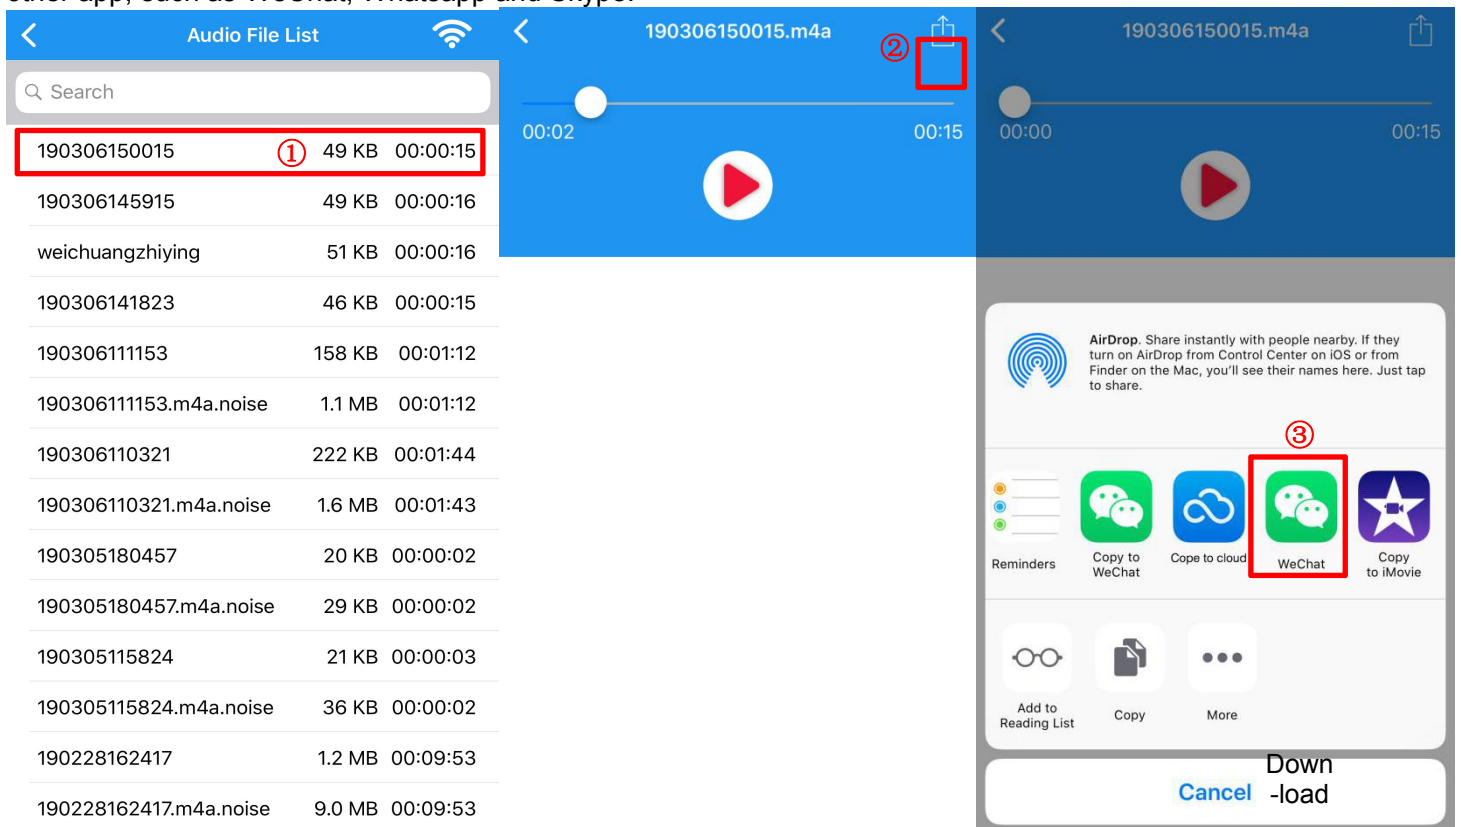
other app, such as WeChat, Whatsapp and Skype.

Audio File List

Search

| | | |
|---|---|---|
| 190306150015 ① | 49 KB | 00:00:15 |
| 190306145915 | 49 KB | 00:00:16 |
| weichuangzhiying | 51 KB | 00:00:16 |
| 190306141823 | 46 KB | 00:00:15 |
| 190306111153 | 158 KB | 00:01:12 |
| 190306111153.m4a.noise | 1.1 MB | 00:01:12 |
| 190306110321 | 222 KB | 00:01:44 |
| 190306110321.m4a.noise | 1.6 MB | 00:01:43 |
| 190305180457 | 20 KB | 00:00:02 |
| 190305180457.m4a.noise | 29 KB | 00:00:02 |
| 190305115824 | 21 KB | 00:00:03 |
| 190305115824.m4a.noise | 36 KB | 00:00:02 |
| 190228162417 | 1.2 MB | 00:09:53 |
| 190228162417.m4a.noise | 9.0 MB | 00:09:53 |

190306150015.m4a ②

00:02 00:15

190306150015.m4a

00:00 00:15

AirDrop. Share instantly with people nearby. If they turn on AirDrop from Control Center on iOS or from Finder on the Mac, you'll see their names here. Just tap to share.

③

Reminders
Copy to WeChat
Cope to cloud
WeChat
Copy to iMovie

Add to Reading List
Copy
More

Cancel
Down -load